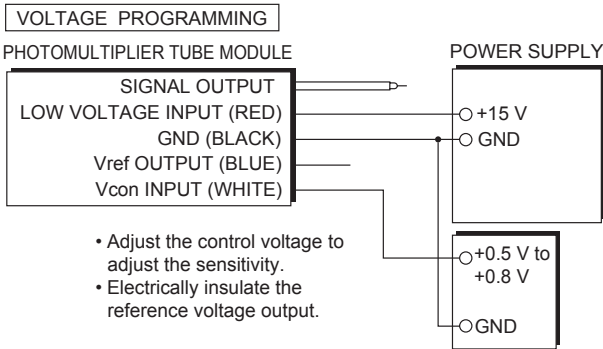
VOLTAGE PROGRAMMING

PHOTOMULTIPLIER TUBE MODULE

SIGNAL OUTPUT
LOW VOLTAGE INPUT (RED)
GND (BLACK)
Vref OUTPUT (BLUE)
Vcon INPUT (WHITE)

POWER SUPPLY

+15 V
GND

+0.5 V to +0.8 V

GND

• Adjust the control voltage to adjust the sensitivity.
• Electrically insulate the reference voltage output.